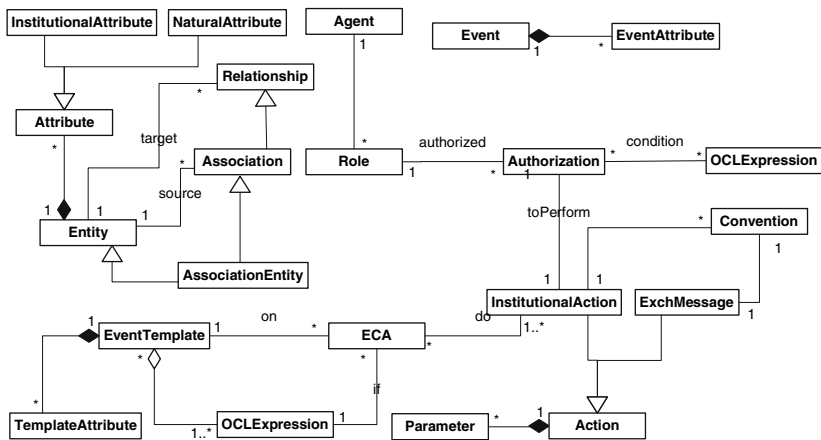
InstitutionalAttribute
NaturalAttribute
Agent
Event
EventAttribute
1
1
*
Relationship
*
Attribute
target
*
*
Association
Role
authorized
Authorization
condition
OCLExpression
1
*
1
*
1
source
1
Entity
1
toPerform
*
Convention
1
AssociationEntity
1
1
1
EventTemplate
1
on
*
ECA
do
1..*
InstitutionalAction
ExchMessage
1
*
*
*
if
*
TemplateAttribute
1..*
OCLExpression
1
Parameter
*
1
Action